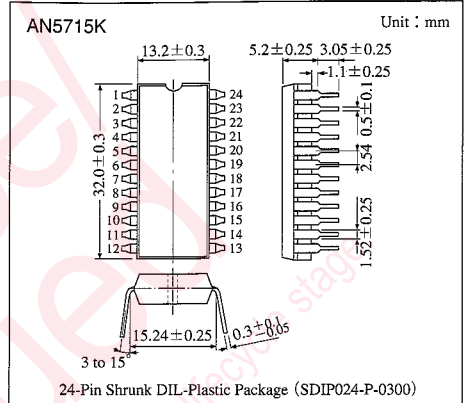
AN5715K

Unit : mm

$13.2\pm0.3$

$5.2\pm0.25$ $3.05\pm0.25$

$1.1\pm0.25$

$32.0\pm0.3$

1 2 3 4 5 6 7 8 9 10 11 12

24 23 22 21 20 19 18 17 16 15 14 13

$0.5\pm0.1$

2.54

$1.52\pm0.25$

$15.24\pm0.25$

$0.3^{+0.1}_{-0.05}$

3 to 15°

24-Pin Shrunk DIL-Plastic Package (SDIP024-P-0300)